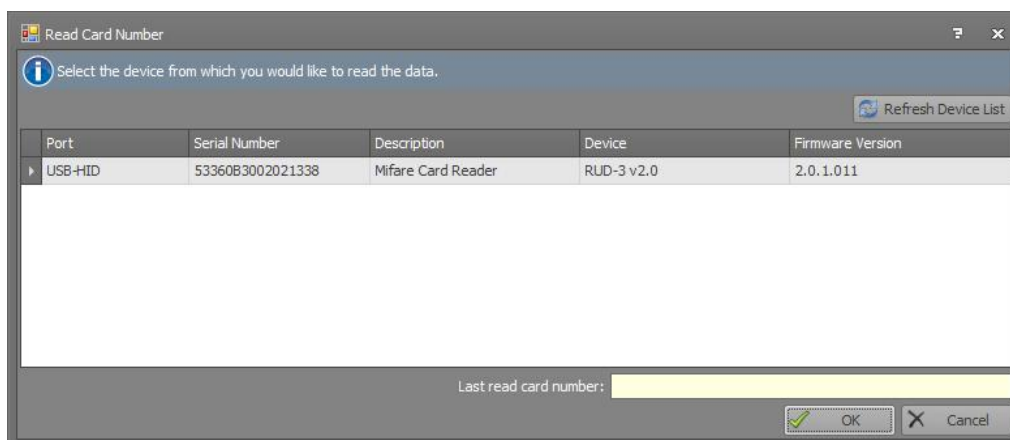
Read Card Number

Select the device from which you would like to read the data.

Refresh Device List

| Port | Serial Number | Description | Device | Firmware Version |
|---|---|---|---|---|
| USB-HID | 53360B3002021338 | Mifare Card Reader | RUD-3 v2.0 | 2.0.1.011 |

Last read card number:

OK

Cancel